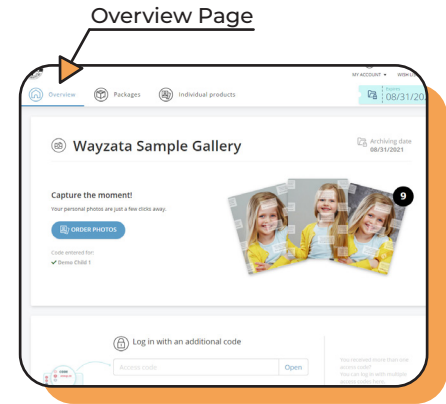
Overview Page

MY ACCOUNT ▾

Overview Packages Individual products

08/31/20

Wayzata Sample Gallery

Archiving date 08/31/2021

Capture the moment!

Your personal photos are just a few clicks away.

ORDER PHOTOS

Code entered for:

✔ Demo Child 1

9

Log in with an additional code

Access code

Open

You received more than one access code?

You can log in with multiple